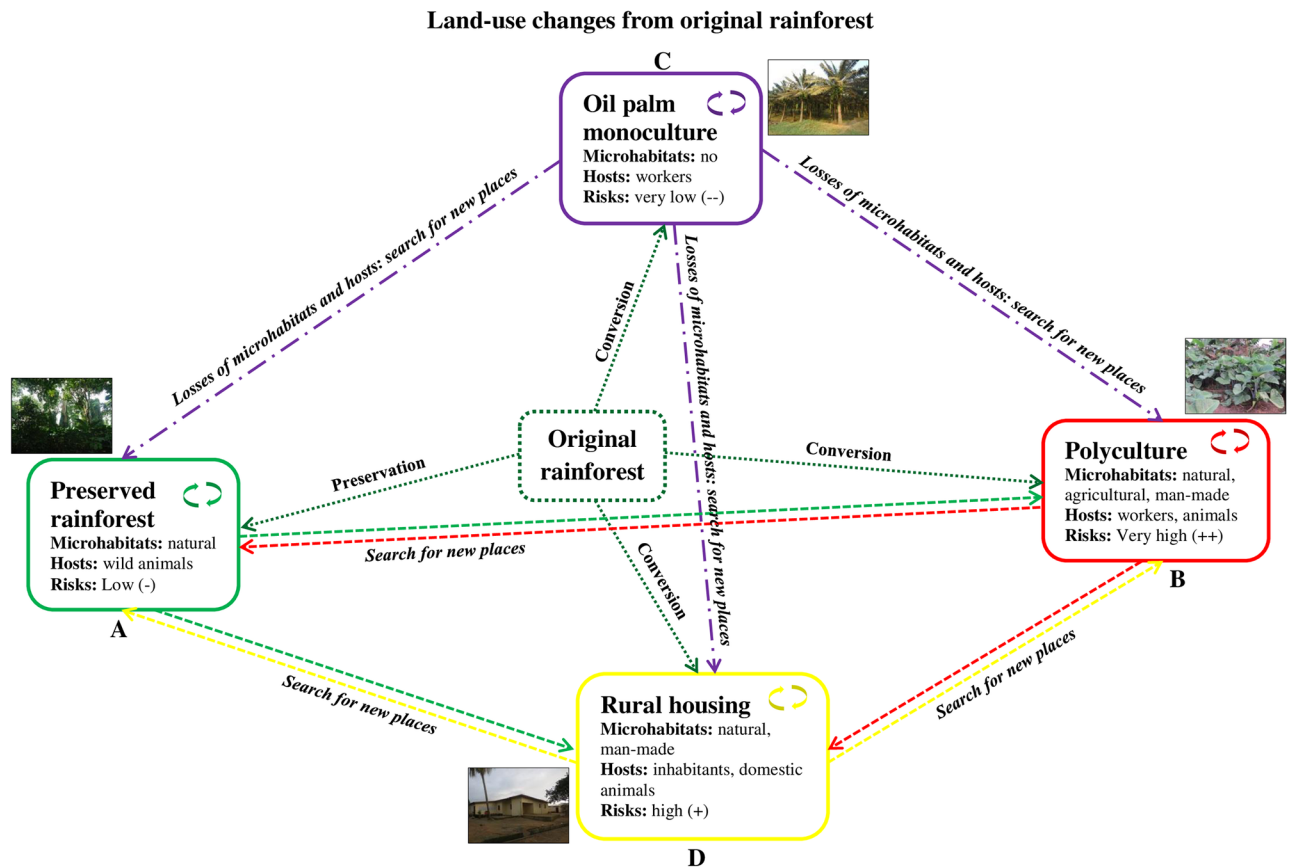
Land-use changes from original rainforest

C

Oil palm monoculture
Microhabitats: no
Hosts: workers
Risks: very low (--)

Losses of microhabitats and hosts: search for new places

Losses of microhabitats and hosts: search for new places

Losses of microhabitats and hosts: search for new places

Conversion

Original rainforest

Preservation

Conversion

Conversion

Preserved rainforest
Microhabitats: natural
Hosts: wild animals
Risks: Low (-)

A

Polyculture
Microhabitats: natural, agricultural, man-made
Hosts: workers, animals
Risks: Very high (++)

B

Search for new places

Search for new places

Search for new places

Rural housing
Microhabitats: natural, man-made
Hosts: inhabitants, domestic animals
Risks: high (+)

D